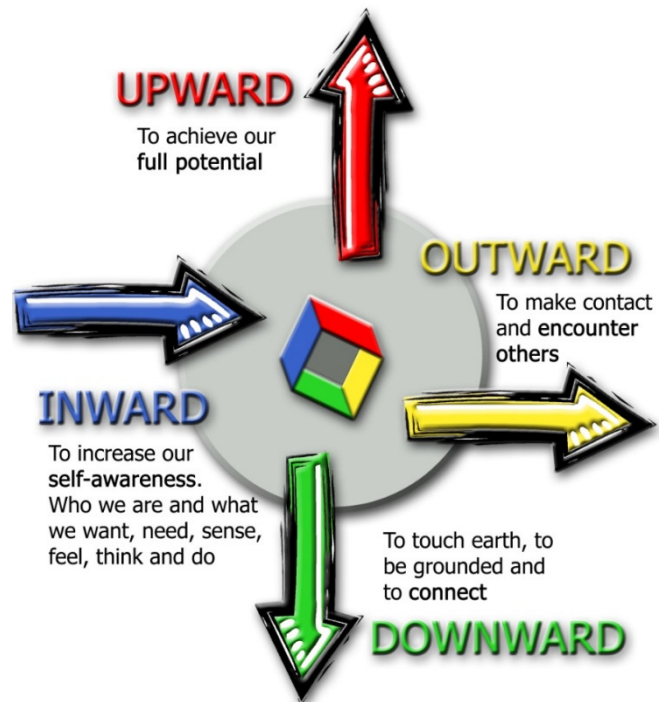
UPWARD

To achieve our full potential

OUTWARD

To make contact and encounter others

INWARD

To increase our self-awareness. Who we are and what we want, need, sense, feel, think and do

To touch earth, to be grounded and to connect

DOWNWARD